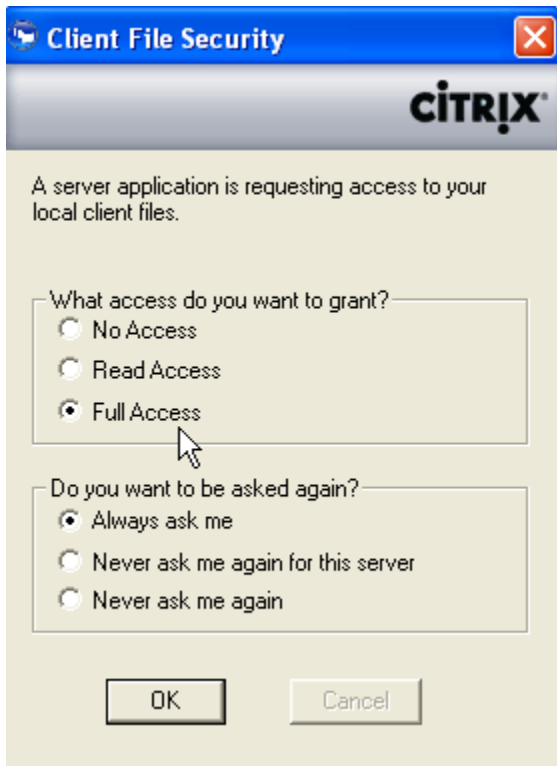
Client File Security

CiTRIX

A server application is requesting access to your local client files.

What access do you want to grant?
No Access
Read Access
Full Access

Do you want to be asked again?
Always ask me
Never ask me again for this server
Never ask me again

OK
Cancel